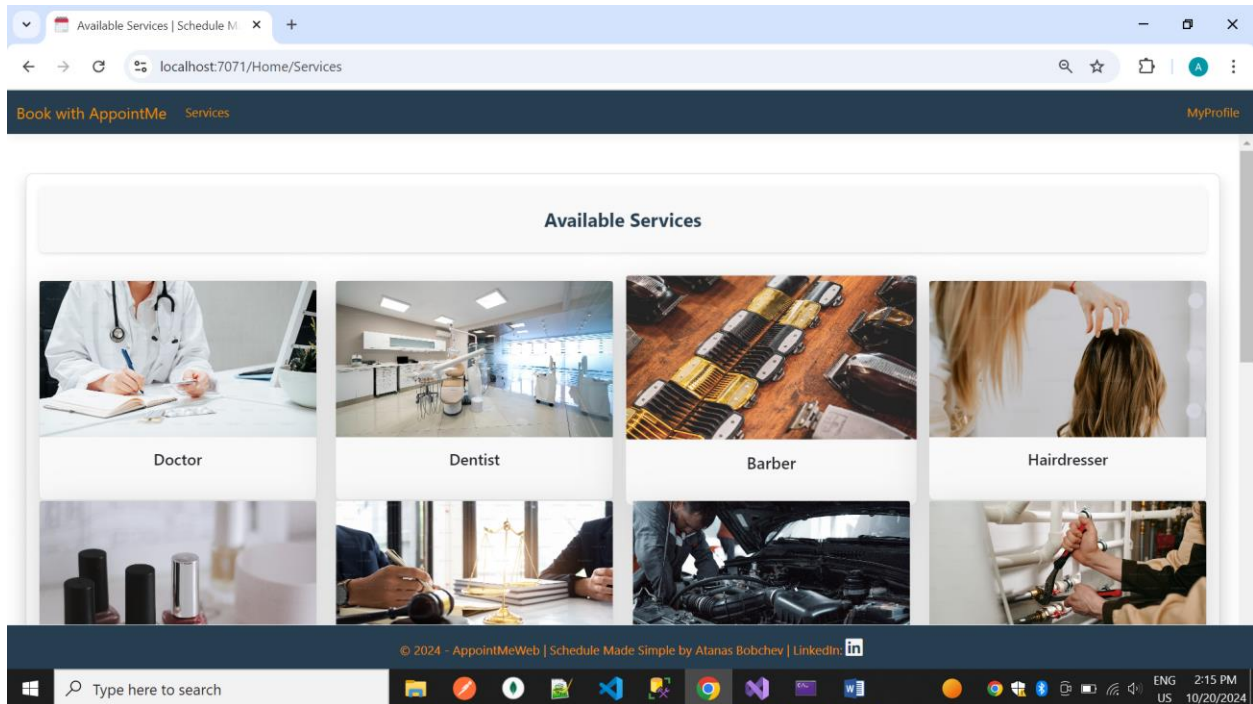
Available Services | Schedule M ×

localhost:7071/Home/Services

Book with AppointMe Services

MyProfile

Available Services

Doctor

Dentist

Barber

Hairdresser

© 2024 - AppointMeWeb | Schedule Made Simple by Atanas Bobchev | LinkedIn: in

Type here to search

ENG US 2:15 PM 10/20/2024